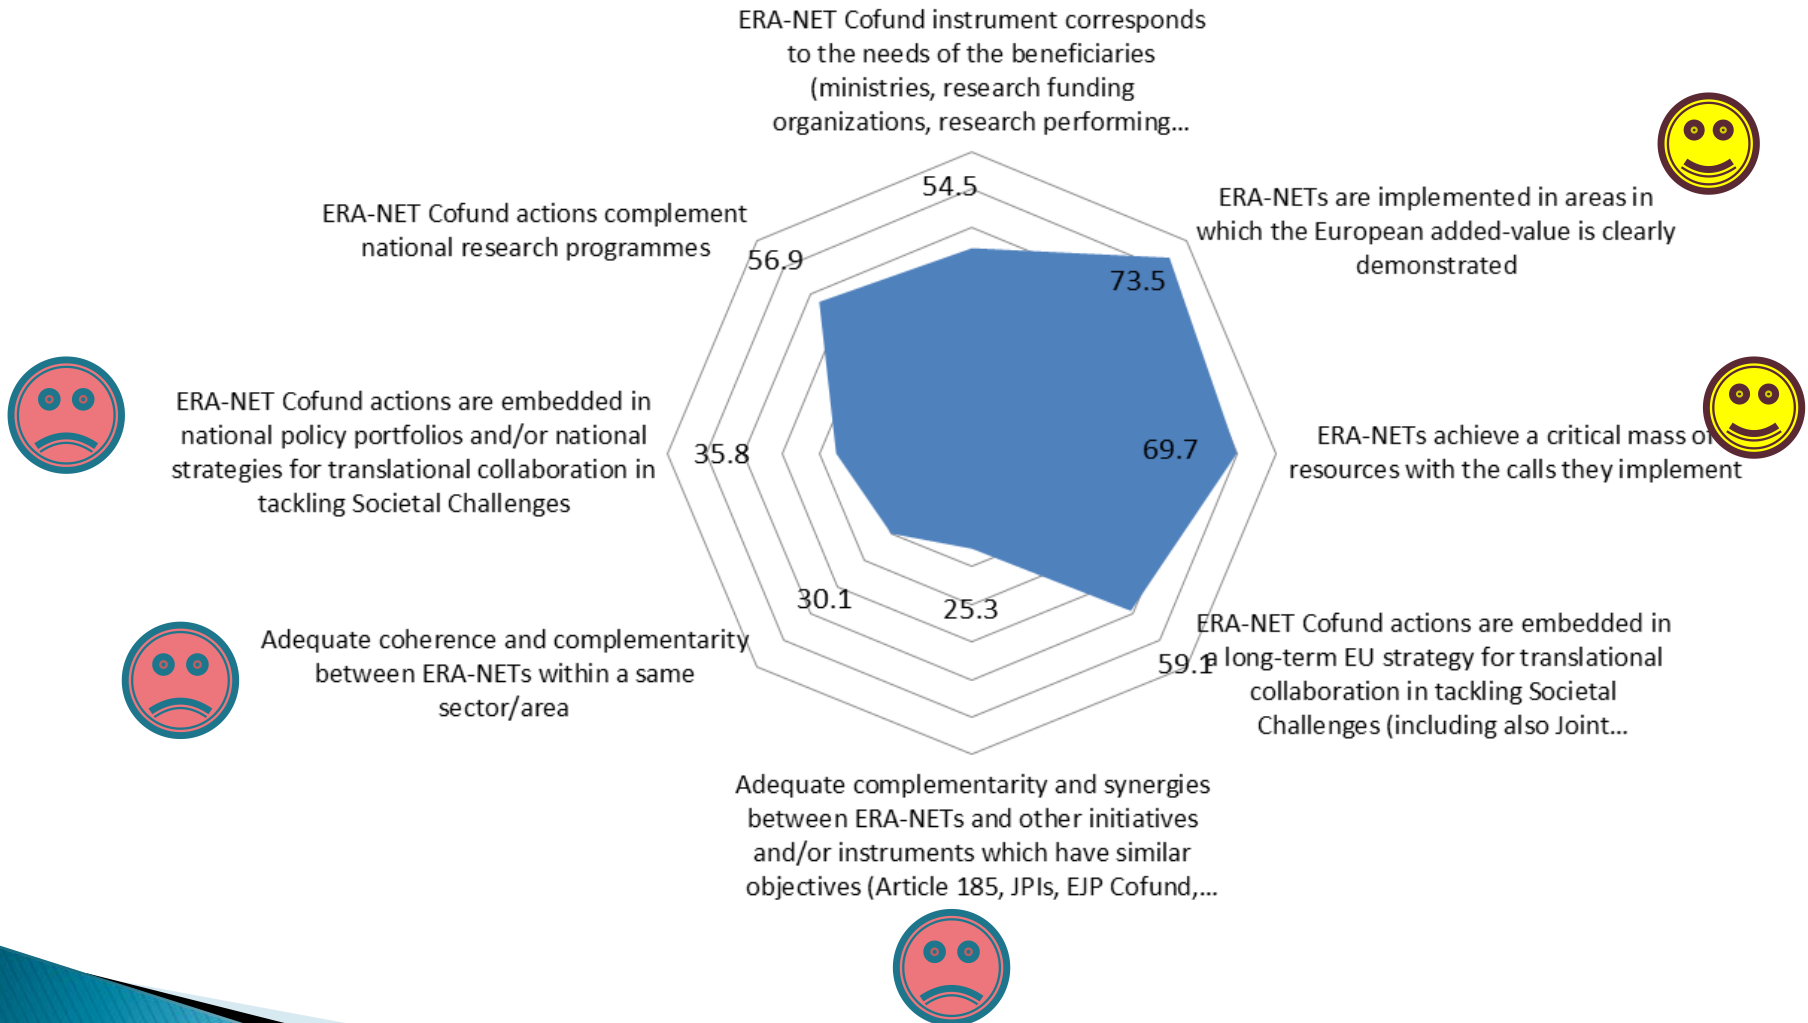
ERA-NET Cofund instrument corresponds to the needs of the beneficiaries (ministries, research funding organizations, research performing...

54.5

ERA-NETs are implemented in areas in which the European added-value is clearly demonstrated

73.5

ERA-NETs achieve a critical mass of resources with the calls they implement

69.7

ERA-NET Cofund actions are embedded in a long-term EU strategy for translational collaboration in tackling Societal Challenges (including also Joint...

59.1

Adequate complementarity and synergies between ERA-NETs and other initiatives and/or instruments which have similar objectives (Article 185, JPIs, EJP Cofund,...

25.3

Adequate coherence and complementarity between ERA-NETs within a same sector/area

30.1

ERA-NET Cofund actions are embedded in national policy portfolios and/or national strategies for translational collaboration in tackling Societal Challenges

35.8

ERA-NET Cofund actions complement national research programmes

56.9